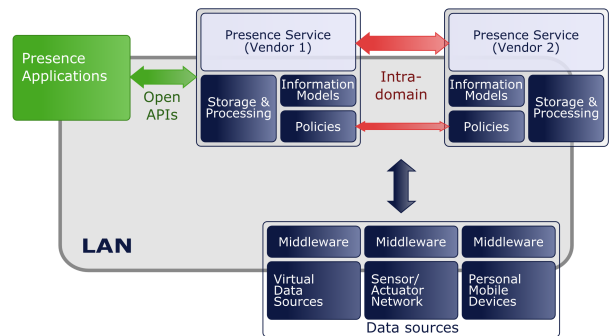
Presence Applications

Open APIs

Presence Service (Vendor 1)

Storage & Processing

Information Models

Policies

Intra-domain

Presence Service (Vendor 2)

Information Models

Storage & Processing

Policies

LAN

Middleware

Middleware

Middleware

Virtual Data Sources

Sensor/ Actuator Network

Personal Mobile Devices

Data sources